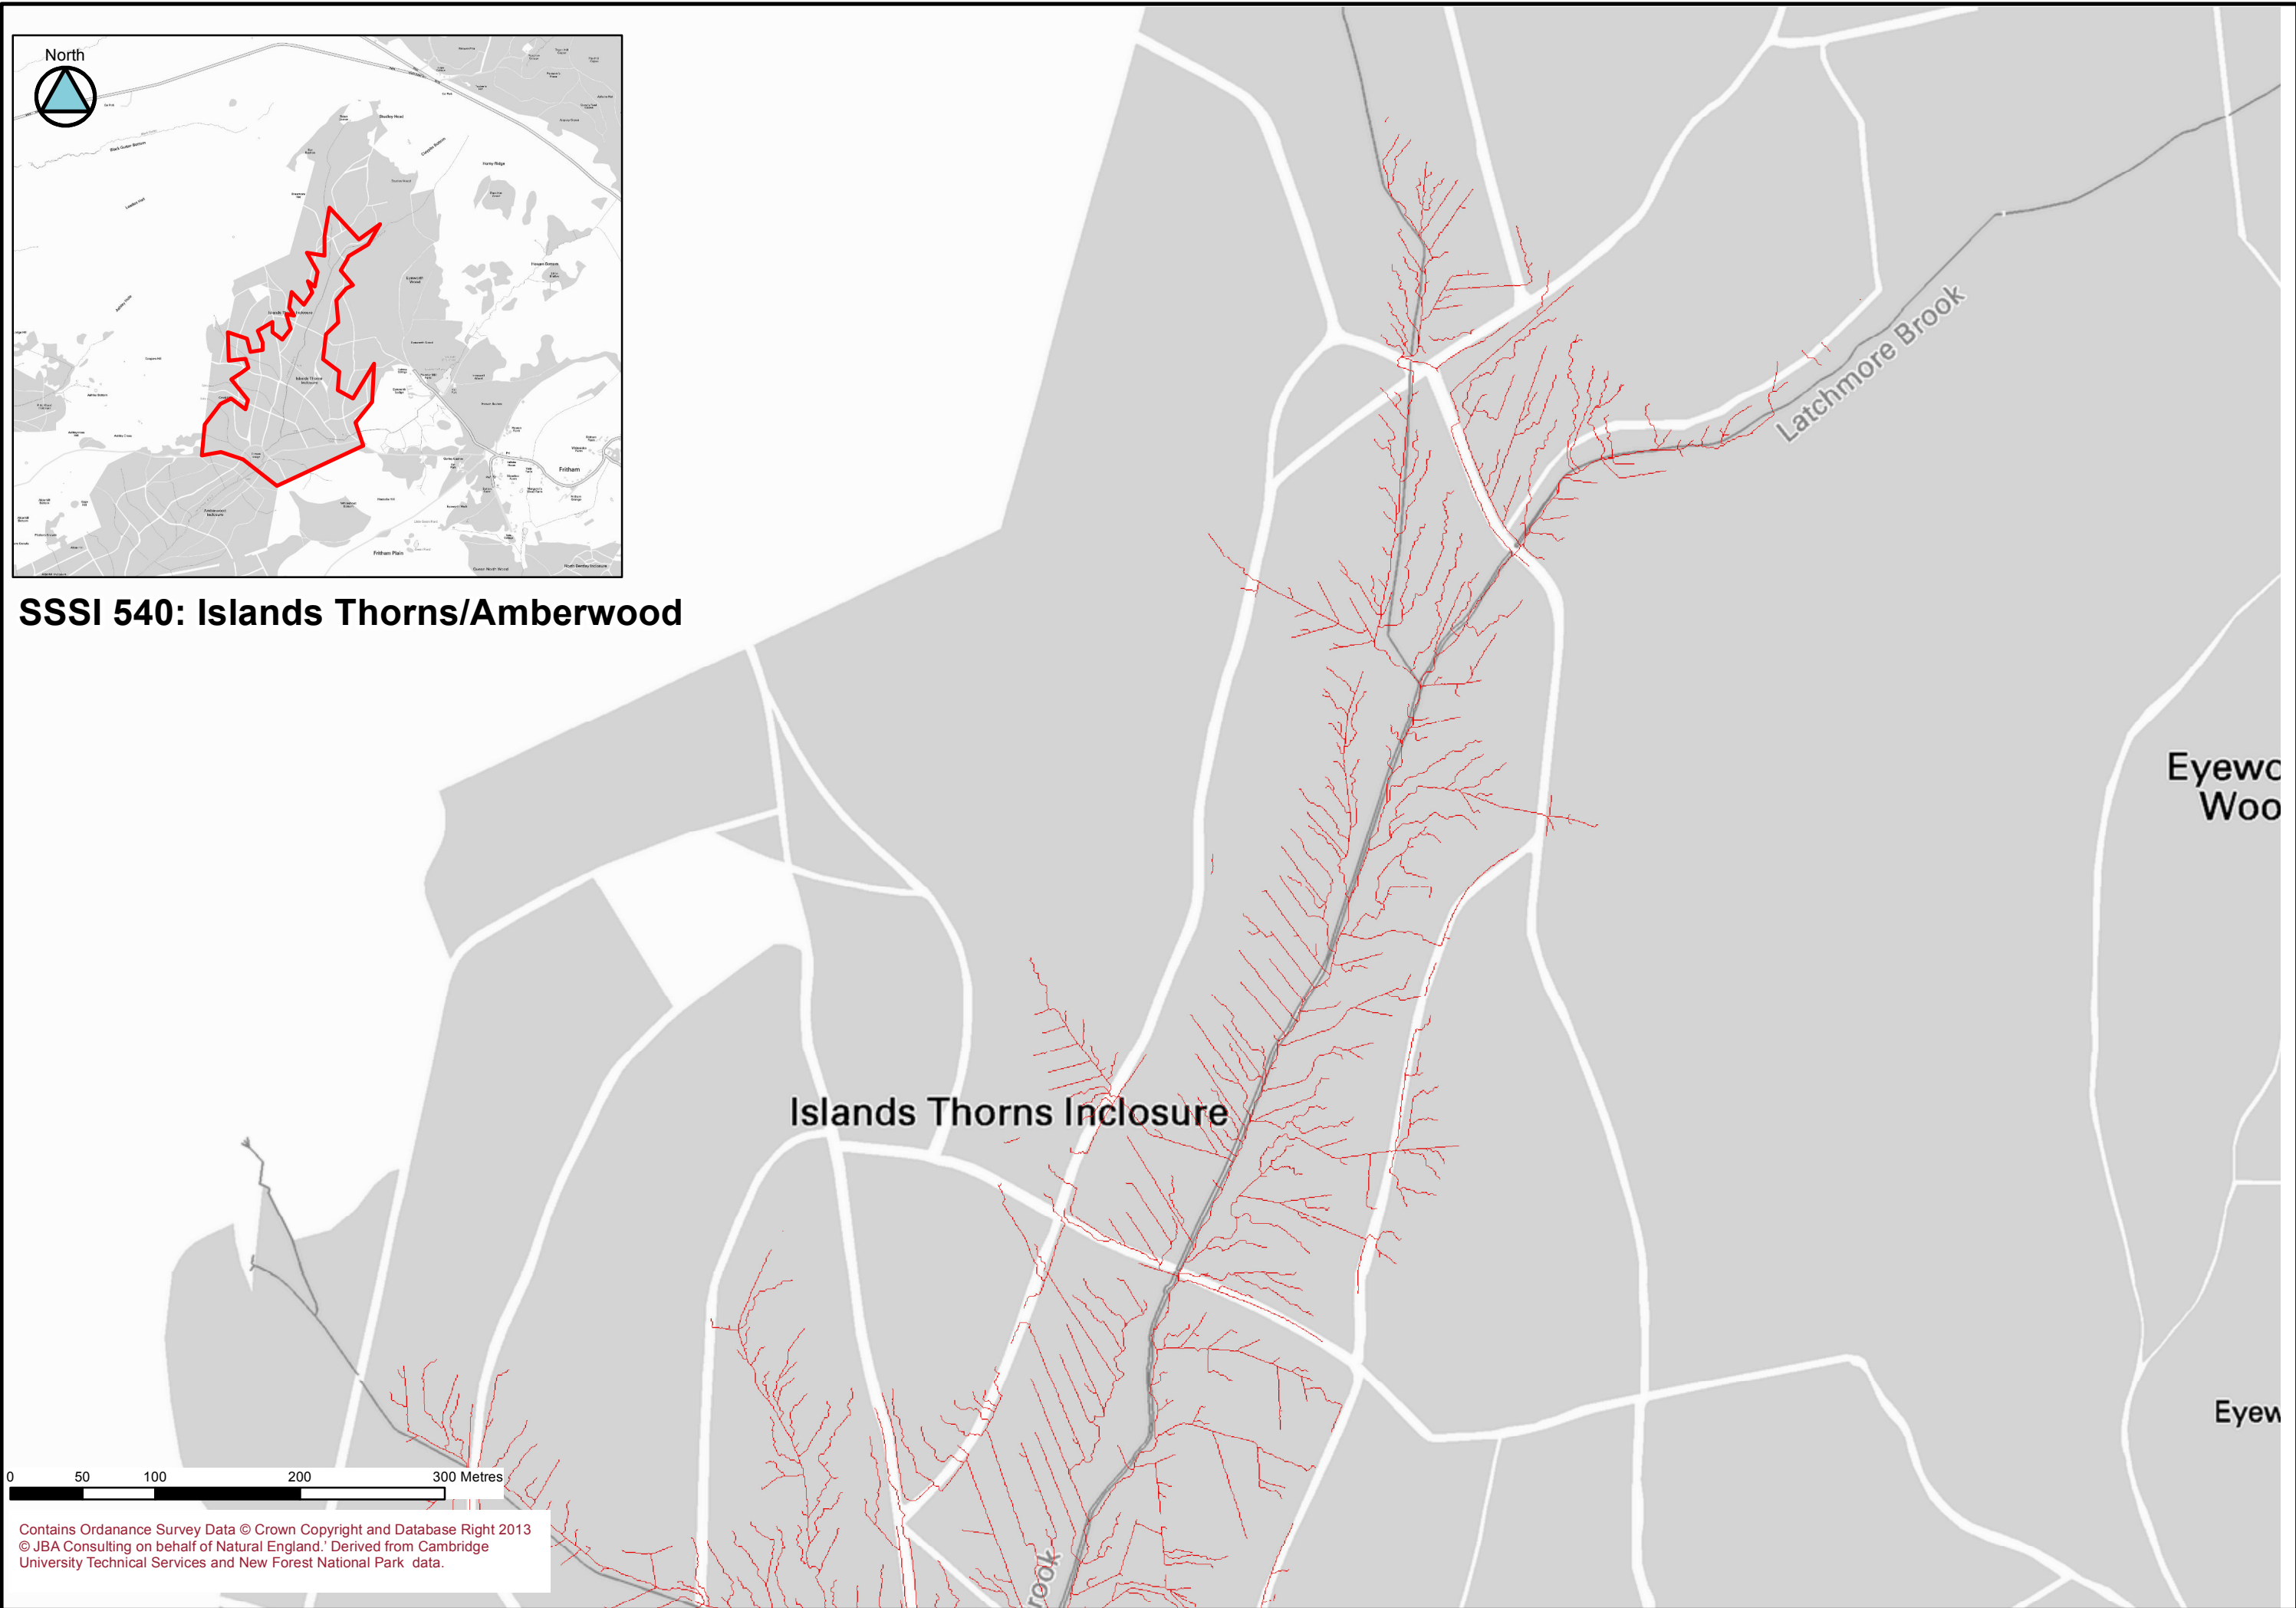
North

SSSI 540: Islands Thorns/Amberwood

Latchmore Brook

Eyewo
Woo

Islands Thorns Inclosure

Eyew

0 50 100 200 300 Metres

Contains Ordanance Survey Data © Crown Copyright and Database Right 2013
© JBA Consulting on behalf of Natural England.' Derived from Cambridge University Technical Services and New Forest National Park data.

rook

Fritham